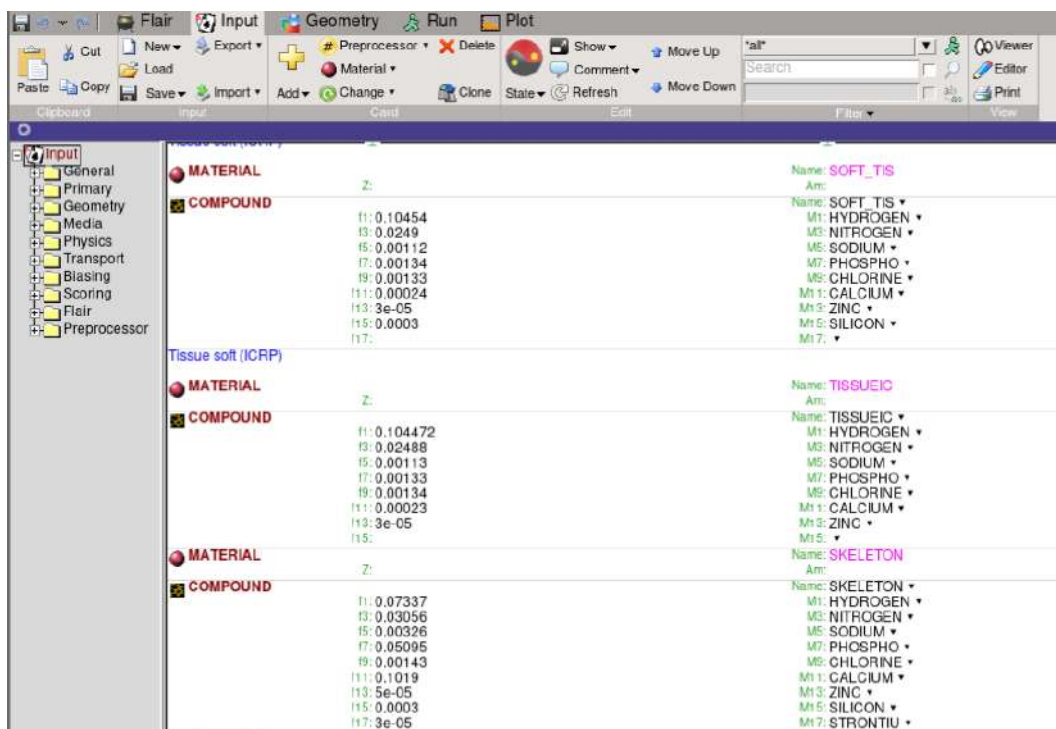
Flair Input Geometry Run Plot

Cut New ▾ Export ▾ Load Paste Copy Save ▾ Import ▾ Add ▾ Preprocessor ▾ Delete Material ▾ Change ▾ Clone State ▾ Show ▾ Comment ▾ Refresh Move Up Move Down *all* Search Viewer Editor Print

Clipboard Input Card Edit Filter ▾ View

Input
General
Primary
Geometry
Media
Physics
Transport
Biasing
Scoring
Flair
Preprocessor

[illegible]

MATERIAL Name: SOFT_TIS
Z: Am:

COMPOUND Name: SOFT_TIS ▾
f1: 0.10454 M1: HYDROGEN ▾
f3: 0.0249 M3: NITROGEN ▾
f5: 0.00112 M5: SODIUM ▾
f7: 0.00134 M7: PHOSPHO ▾
f9: 0.00133 M9: CHLORINE ▾
f11: 0.00024 M11: CALCIUM ▾
f13: 3e-05 M13: ZINC ▾
f15: 0.0003 M15: SILICON ▾
f17: M17: ▾

Tissue soft (ICRP)

MATERIAL Name: TISSUEIC
Z: Am:

COMPOUND Name: TISSUEIC ▾
f1: 0.104472 M1: HYDROGEN ▾
f3: 0.02488 M3: NITROGEN ▾
f5: 0.00113 M5: SODIUM ▾
f7: 0.00133 M7: PHOSPHO ▾
f9: 0.00134 M9: CHLORINE ▾
f11: 0.00023 M11: CALCIUM ▾
f13: 3e-05 M13: ZINC ▾
f15: M15: ▾

MATERIAL Name: SKELETON
Z: Am:

COMPOUND Name: SKELETON ▾
f1: 0.07337 M1: HYDROGEN ▾
f3: 0.03056 M3: NITROGEN ▾
f5: 0.00326 M5: SODIUM ▾
f7: 0.05095 M7: PHOSPHO ▾
f9: 0.00143 M9: CHLORINE ▾
f11: 0.1019 M11: CALCIUM ▾
f13: 5e-05 M13: ZINC ▾
f15: 0.0003 M15: SILICON ▾
f17: 3e-05 M17: STRONTIU ▾